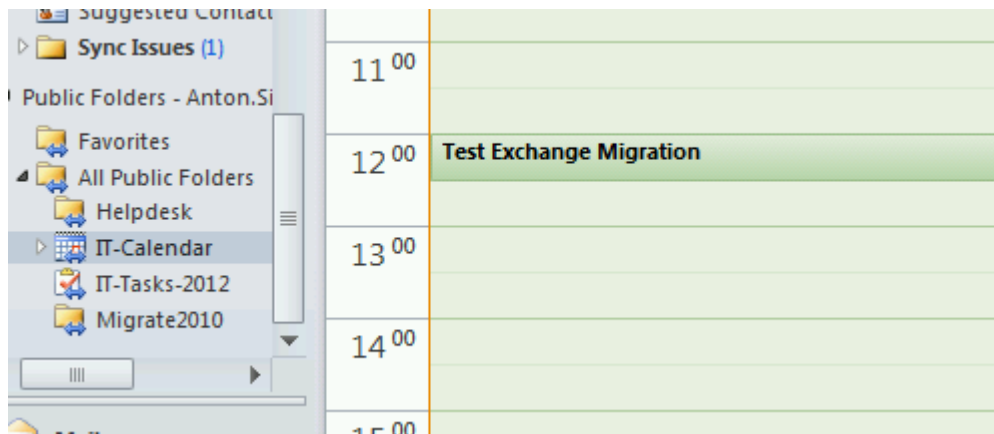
Suggested Contact
Sync Issues (1)
Public Folders - Anton.Si
Favorites
All Public Folders
Helpdesk
IT-Calendar
IT-Tasks-2012
Migrate2010

$11^{00}$
$12^{00}$ Test Exchange Migration
$13^{00}$
$14^{00}$
$15^{00}$